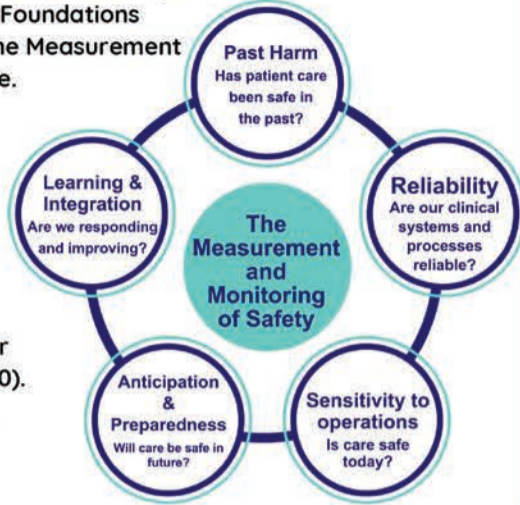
Foundations
ne Measurement
e.

r
0).

The Measurement and Monitoring of Safety

Past Harm
Has patient care been safe in the past?

Reliability
Are our clinical systems and processes reliable?

Sensitivity to operations
Is care safe today?

Anticipation & Preparedness
Will care be safe in future?

Learning & Integration
Are we responding and improving?